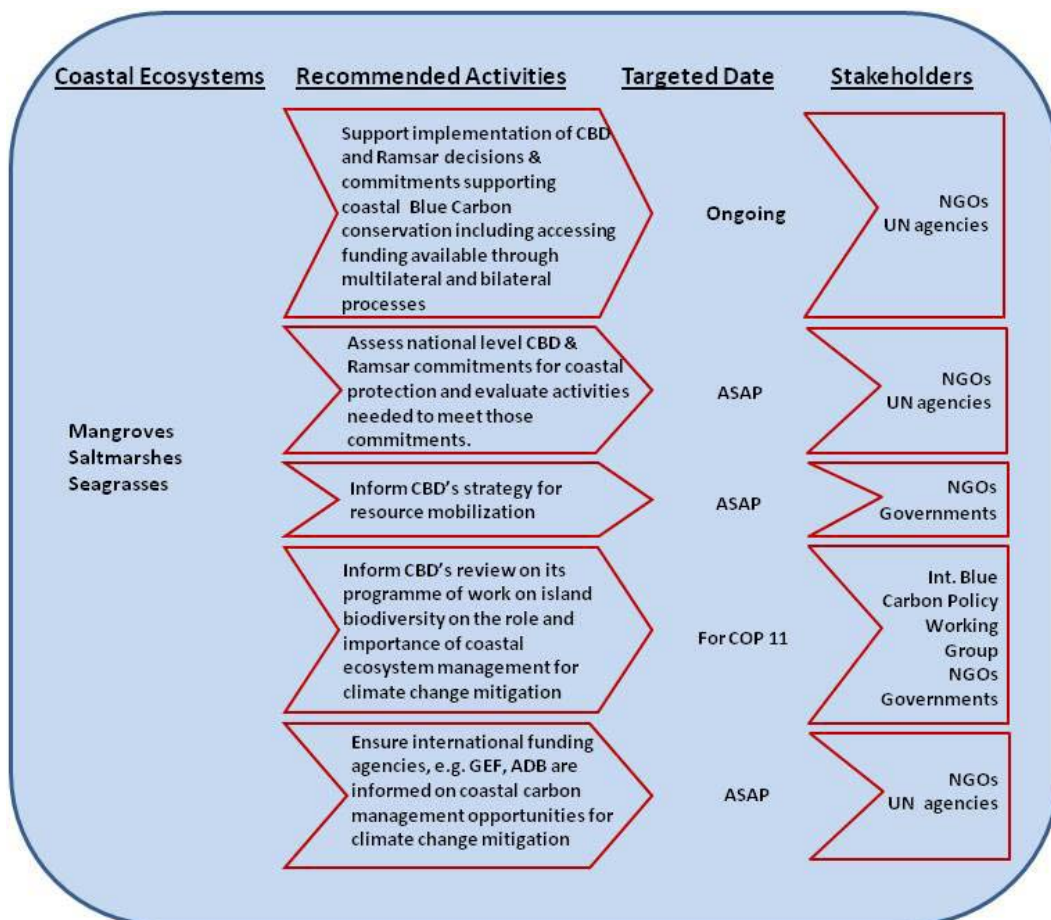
| Coastal Ecosystems | Recommended Activities | Targeted Date | Stakeholders |
|---|---|---|---|
| Mangroves Saltmarshes Seagrasses | Support implementation of CBD and Ramsar decisions & commitments supporting coastal Blue Carbon conservation including accessing funding available through multilateral and bilateral processes | Ongoing | NGOs UN agencies |
| | Assess national level CBD & Ramsar commitments for coastal protection and evaluate activities needed to meet those commitments. | ASAP | NGOs UN agencies |
| | Inform CBD's strategy for resource mobilization | ASAP | NGOs Governments |
| | Inform CBD's review on its programme of work on island biodiversity on the role and importance of coastal ecosystem management for climate change mitigation | For COP 11 | Int. Blue Carbon Policy Working Group NGOs Governments |
| | Ensure international funding agencies, e.g. GEF, ADB are informed on coastal carbon management opportunities for climate change mitigation | ASAP | NGOs UN agencies |